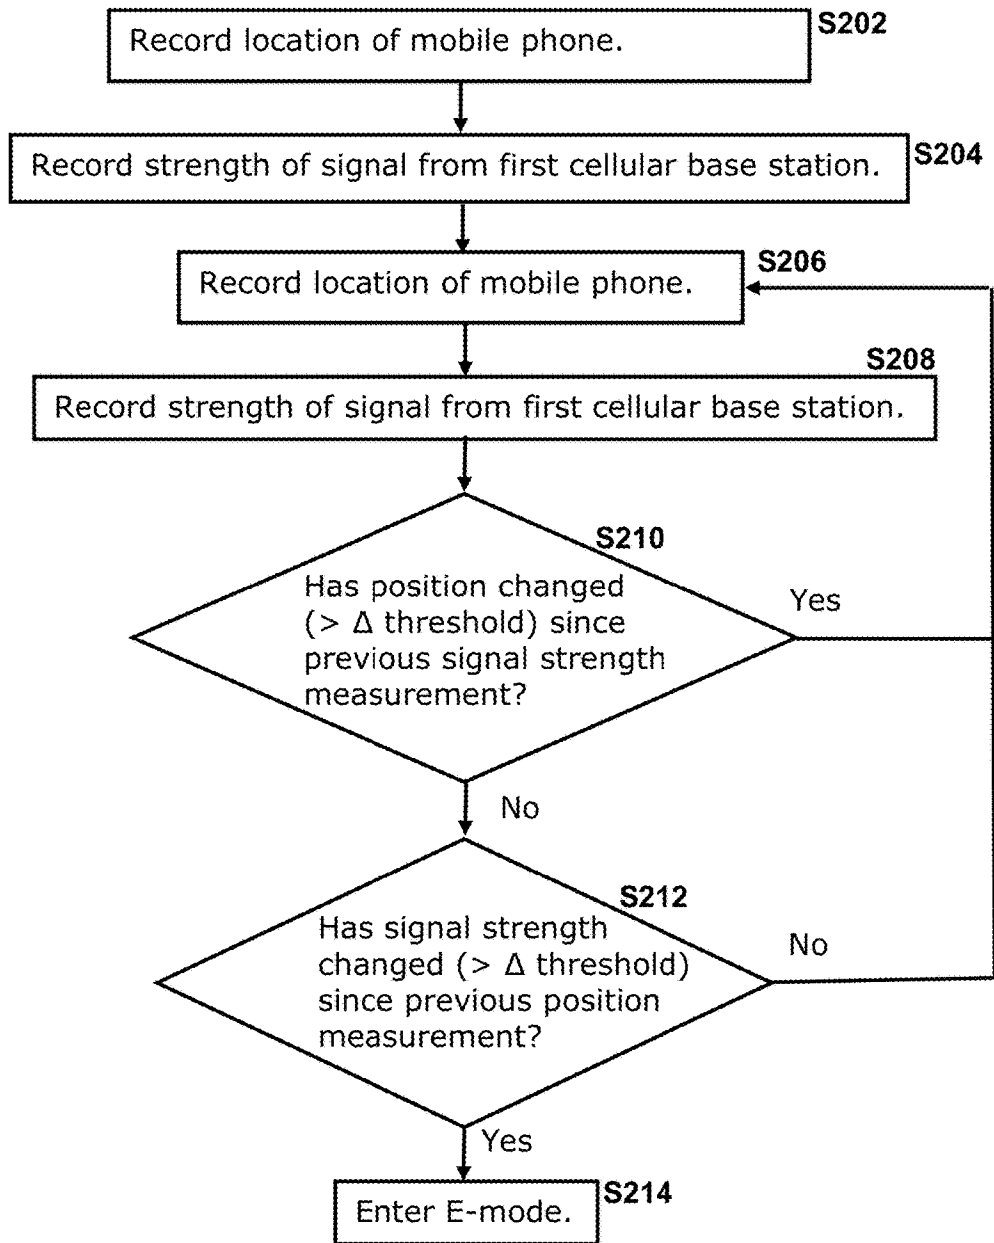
Record location of mobile phone.
S202

Record strength of signal from first cellular base station.
S204

Record location of mobile phone.
S206

S208
Record strength of signal from first cellular base station.

S210
Has position changed (> $\Delta$ threshold) since previous signal strength measurement?

Yes

No

S212
Has signal strength changed (> $\Delta$ threshold) since previous position measurement?

No

Yes

Enter E-mode.
S214